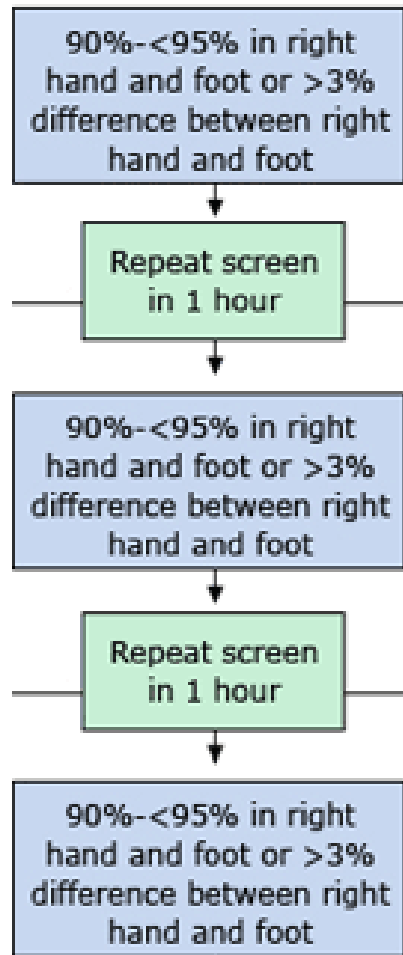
90%-<95% in right hand and foot or >3% difference between right hand and foot

Repeat screen in 1 hour

90%-<95% in right hand and foot or >3% difference between right hand and foot

Repeat screen in 1 hour

90%-<95% in right hand and foot or >3% difference between right hand and foot